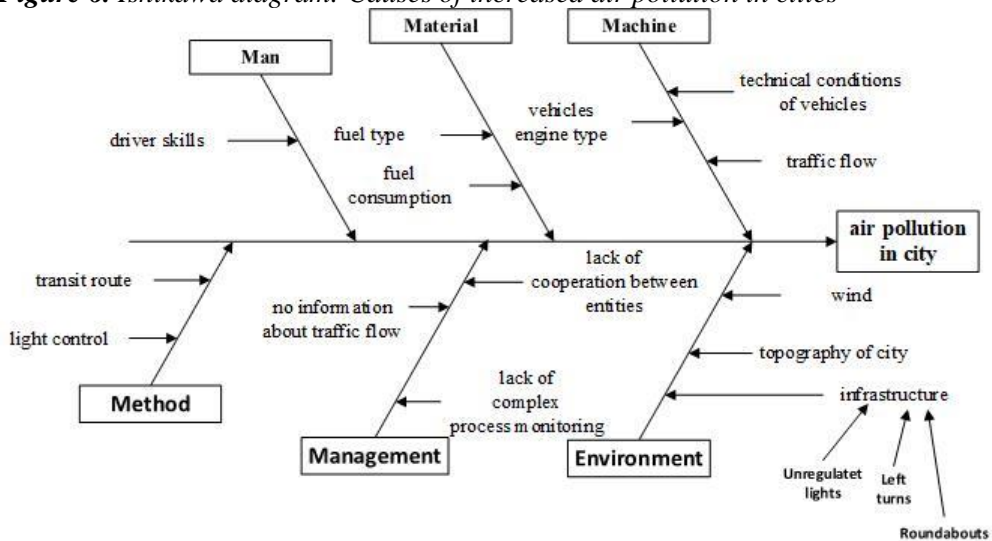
Figure 6. Ishikawa diagram. Causes of increased air pollution in cities

Man

Material

Machine

driver skills

fuel type

fuel consumption

vehicles engine type

technical conditions of vehicles

traffic flow

air pollution in city

transit route

light control

no information about traffic flow

lack of cooperation between entities

wind

topography of city

lack of complex process monitoring

infrastructure

Method

Management

Environment

Unregulatet lights

Left turns

Roundabouts